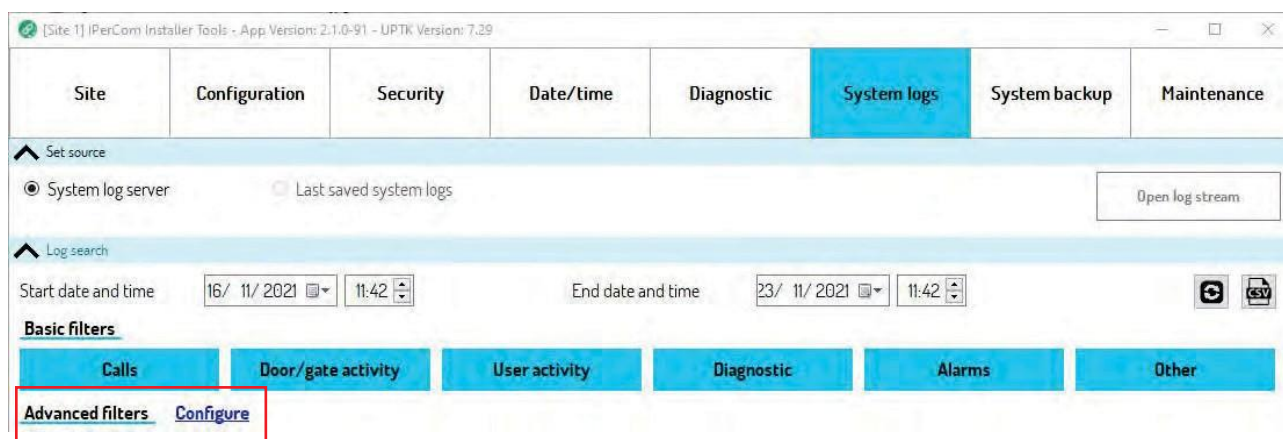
[Site 1] IPerCom Installer Tools - App Version: 2.1.0-91 - UPTK Version: 7.29

Site | Configuration | Security | Date/time | Diagnostic | System logs | System backup | Maintenance

Set source

System log server

Last saved system logs

Open log stream

Log search

Start date and time 16/ 11/ 2021 11:42

End date and time 23/ 11/ 2021 11:42

CSV

Basic filters

Calls | Door/gate activity | User activity | Diagnostic | Alarms | Other

Advanced filters Configure